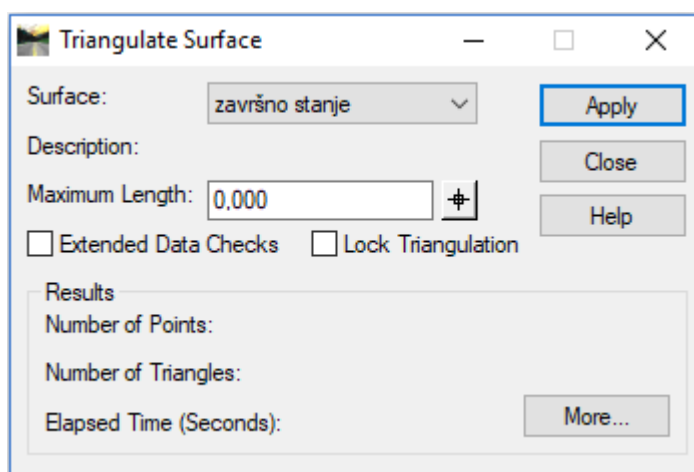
Triangulate Surface

Surface: završno stanje

Apply

Description:

Close

Maximum Length: 0,000

Help

Extended Data Checks

Lock Triangulation

Results

Number of Points:

Number of Triangles:

Elapsed Time (Seconds):

More...